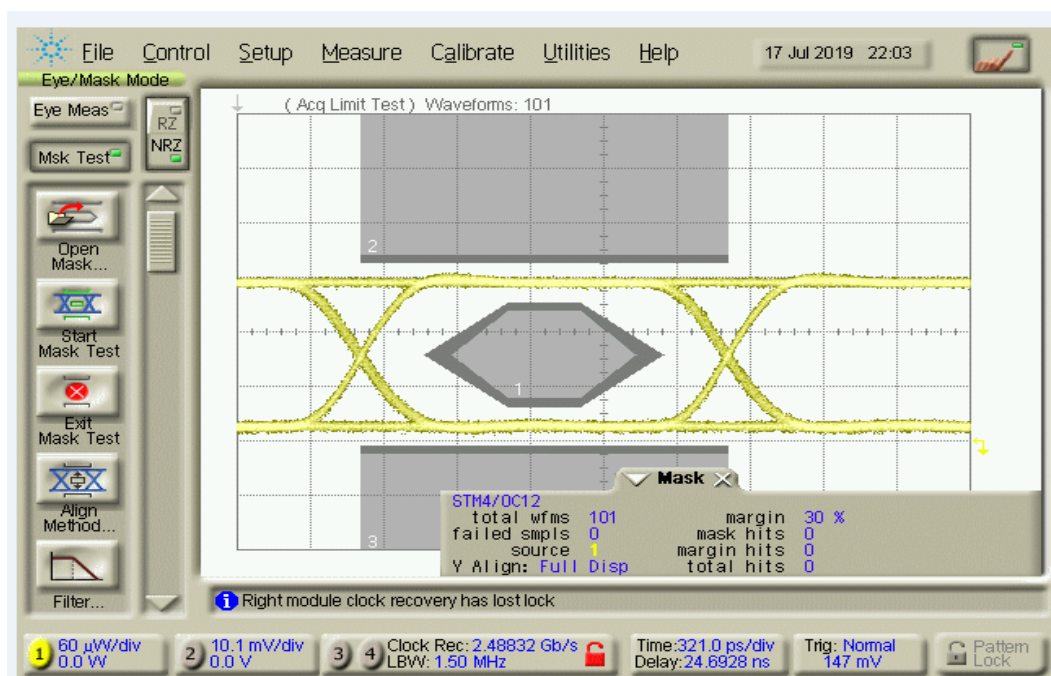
File Control Setup Measure Calibrate Utilities Help 17 Jul 2019 22:03

Eye/Mask Mode

Eye Meas

Msk Test

RZ

NRZ

Open Mask...

Start Mask Test

Exit Mask Test

Align Method...

Filter...

( Acq Limit Test ) Waveforms: 101

2

1

3

Mask

STM4/OC12

| | | | |
|---|---|---|---|
| total wfms | 101 | margin | 30 % |
| failed smpls | 0 | mask hits | 0 |
| source | 1 | margin hits | 0 |
| Y Align: | Full Disp | total hits | 0 |

Right module clock recovery has lost lock

1 60 µW/div 0.0 W

2 10.1 mV/div 0.0 V

3 4 Clock Rec: 2.48832 Gb/s LBW: 1.50 MHz

Time:321.0 ps/div Delay:24.6928 ns

Trig: Normal 147 mV

Pattern Lock